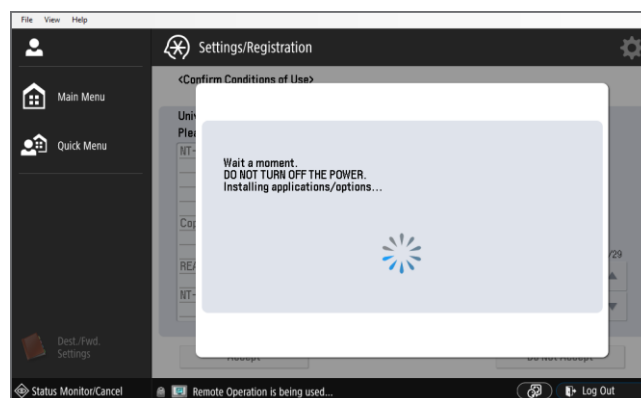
File View Help

Settings/Registration

Main Menu

Quick Menu

<Confirm Conditions of Use>

Uni
Ple
NT-

Co

RE

NT-

/29

Wait a moment.
DO NOT TURN OFF THE POWER.
Installing applications/options...

Dest./Fwd. Settings

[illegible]

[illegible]

Status Monitor/Cancel

Remote Operation is being used...

Log Out